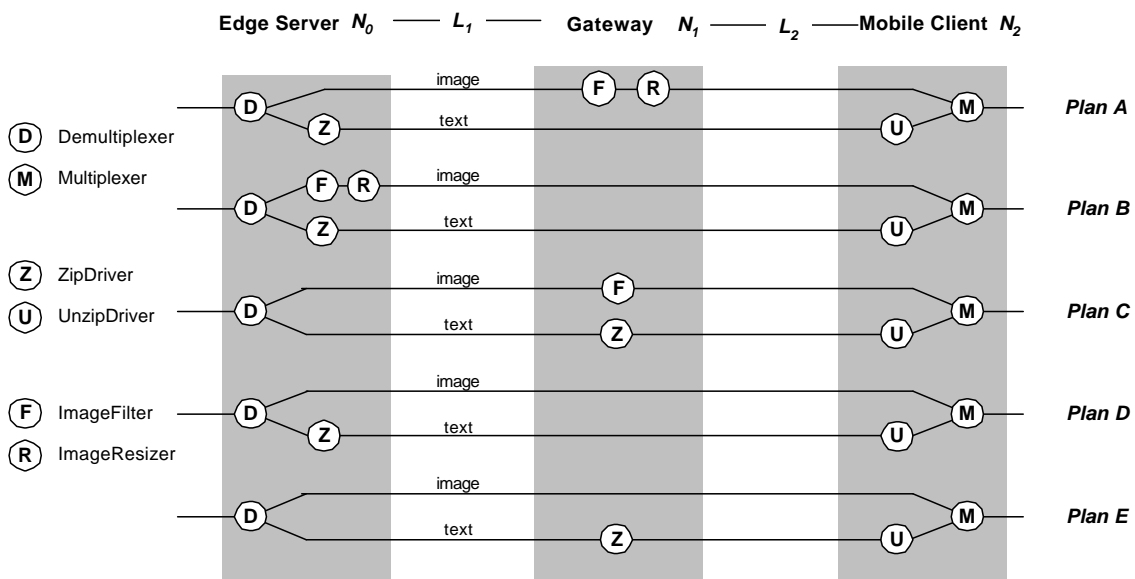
Edge Server $N_0$ — $L_1$ — Gateway $N_1$ — $L_2$ — Mobile Client $N_2$

D Demultiplexer
M Multiplexer
Z ZipDriver
U UnzipDriver
F ImageFilter
R ImageResizer

D image F R M
Z text U
Plan A

D F R image M
Z text U
Plan B

D image F M
text Z U
Plan C

D image M
Z text U
Plan D

D image M
text Z U
Plan E